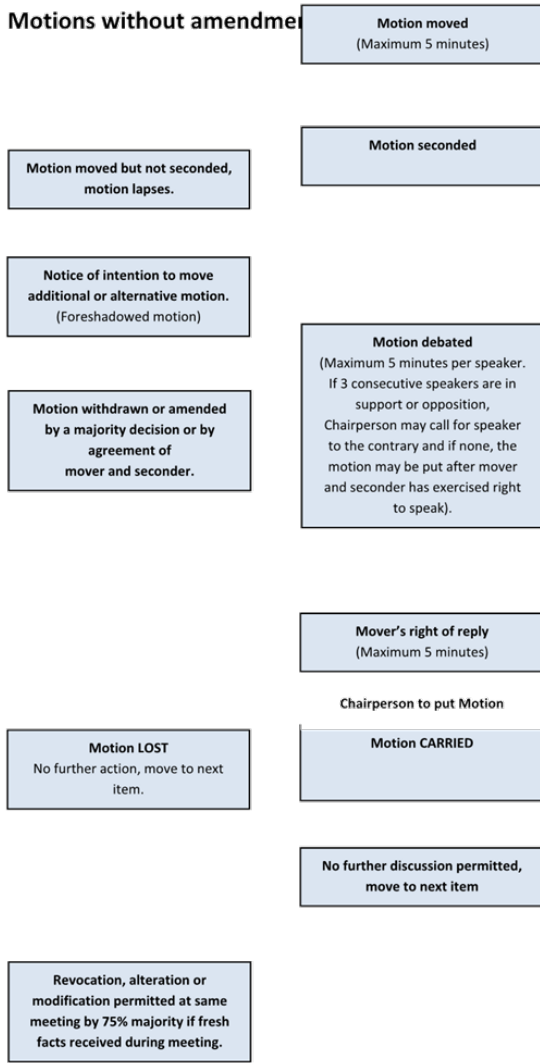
Motions without amendme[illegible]

Motion moved
(Maximum 5 minutes)

Motion seconded

Motion moved but not seconded, motion lapses.

Notice of intention to move additional or alternative motion.
(Foreshadowed motion)

Motion debated
(Maximum 5 minutes per speaker. If 3 consecutive speakers are in support or opposition, Chairperson may call for speaker to the contrary and if none, the motion may be put after mover and seconder has exercised right to speak).

Motion withdrawn or amended by a majority decision or by agreement of mover and seconder.

Mover's right of reply
(Maximum 5 minutes)

Chairperson to put Motion

Motion LOST
No further action, move to next item.

Motion CARRIED

No further discussion permitted, move to next item

Revocation, alteration or modification permitted at same meeting by 75% majority if fresh facts received during meeting.